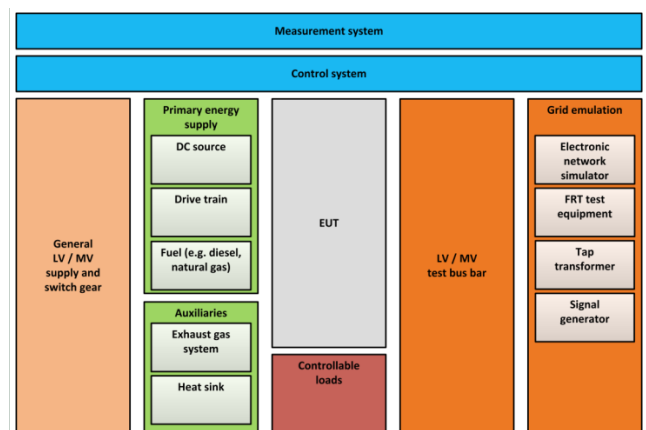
Measurement system

Control system

General LV / MV supply and switch gear

Primary energy supply

DC source

Drive train

Fuel (e.g. diesel, natural gas)

Auxiliaries

Exhaust gas system

Heat sink

EUT

Controllable loads

LV / MV test bus bar

Grid emulation

Electronic network simulator

FRT test equipment

Tap transformer

Signal generator